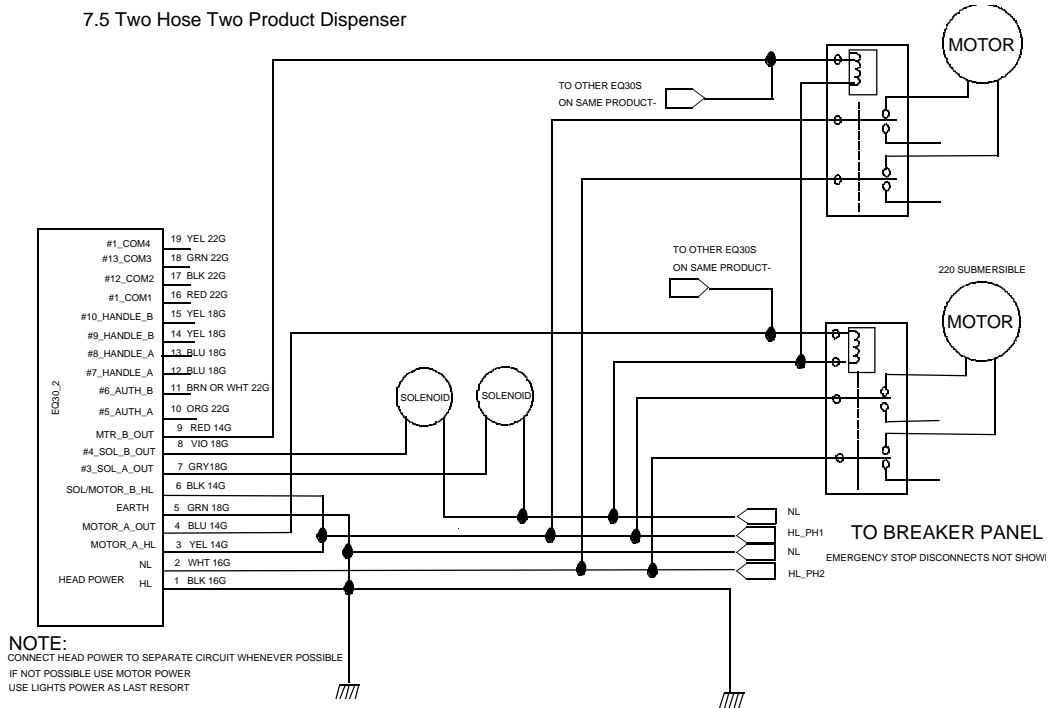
7.5 Two Hose Two Product Dispenser

MOTOR

TO OTHER EQ30S
ON SAME PRODUCT-

TO OTHER EQ30S
ON SAME PRODUCT-

220 SUBMERSIBLE

MOTOR

EQ30_2

#1_COM4 19 YEL 22G
#13_COM3 18 GRN 22G
#12_COM2 17 BLK 22G
#1_COM1 16 RED 22G
#10_HANDLE_B 15 YEL 18G
#9_HANDLE_B 14 YEL 18G
#8_HANDLE_A 13 BLU 18G
#7_HANDLE_A 12 BLU 18G
#6_AUTH_B 11 BRN OR WHT 22G
#5_AUTH_A 10 ORG 22G
MTR_B_OUT 9 RED 14G
#4_SOL_B_OUT 8 VIO 18G
#3_SOL_A_OUT 7 GRY18G
SOL/MOTOR_B_HL 6 BLK 14G
EARTH 5 GRN 18G
MOTOR_A_OUT 4 BLU 14G
MOTOR_A_HL 3 YEL 14G
NL 2 WHT 16G
HEAD POWER HL 1 BLK 16G

SOLENOID

SOLENOID

NL
HL_PH1
NL
HL_PH2

TO BREAKER PANEL
EMERGENCY STOP DISCONNECTS NOT SHOWN

NOTE:
CONNECT HEAD POWER TO SEPARATE CIRCUIT WHENEVER POSSIBLE
IF NOT POSSIBLE USE MOTOR POWER
USE LIGHTS POWER AS LAST RESORT